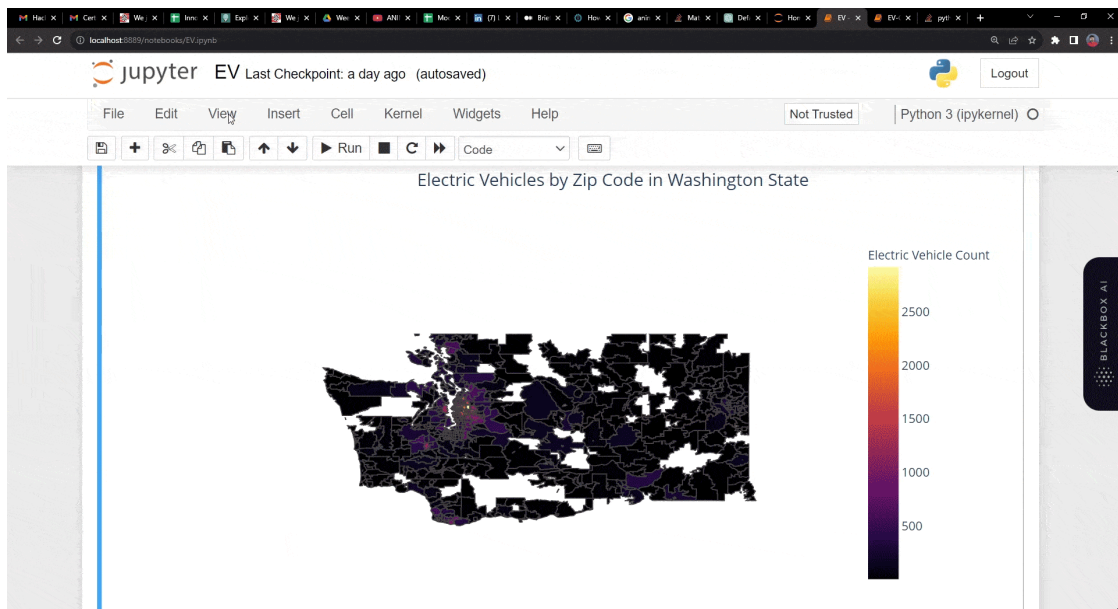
Hac | Cer | We | Inn | Exp | We | We | ANI | Mo | (7) | Brie | Ho | anir | Mat | Def | Hor | EV | EV | pyt | +

localhost:8889/notebooks/EV.ipynb

jupyter EV Last Checkpoint: a day ago (autosaved)

Logout

File Edit View Insert Cell Kernel Widgets Help

Not Trusted

Python 3 (ipykernel)

Run

Code

Electric Vehicles by Zip Code in Washington State

Electric Vehicle Count

2500

2000

1500

1000

500

BLACKBOX AI